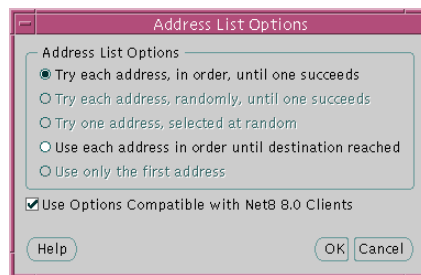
Address List Options

Address List Options

Try each address, in order, until one succeeds

Try each address, randomly, until one succeeds

Try one address, selected at random

Use each address in order until destination reached

Use only the first address

Use Options Compatible with Net8 8.0 Clients

Help

OK

Cancel